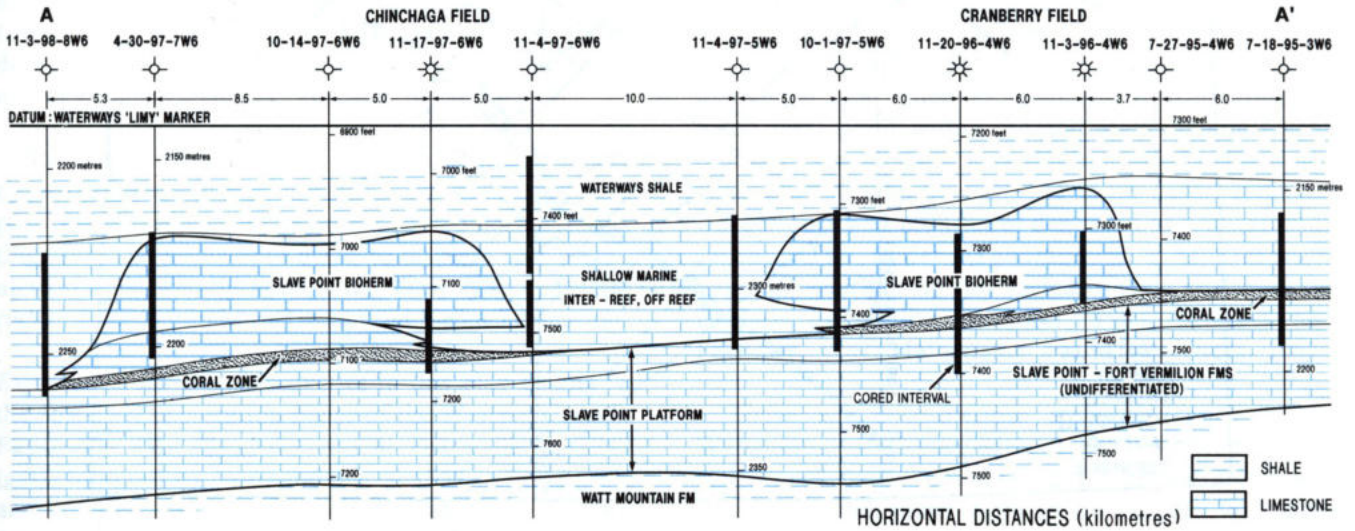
A

CHINCHAGA FIELD

CRANBERRY FIELD

A'

11-3-98-8W6

4-30-97-7W6

10-14-97-6W6

11-17-97-6W6

11-4-97-6W6

11-4-97-5W6

10-1-97-5W6

11-20-96-4W6

11-3-96-4W6

7-27-95-4W6

7-18-95-3W6

5.3

8.5

5.0

5.0

10.0

5.0

6.0

6.0

3.7

6.0

DATUM : WATERWAYS 'LIMY' MARKER

6900 feet

7200 feet

7300 feet

2200 metres

2150 metres

7000 feet

7400 feet

WATERWAYS SHALE

7300 feet

2150 metres

7000

7300

7300 feet

7400

SLAVE POINT BIOHERM

7100

SHALLOW MARINE

INTER - REEF, OFF REEF

2300 metres

SLAVE POINT BIOHERM

7500

7400

CORAL ZONE

2250

2200

7100

7400

7500

CORAL ZONE

7400

SLAVE POINT - FORT VERMILION FMS (UNDIFFERENTIATED)

2200

7200

SLAVE POINT PLATFORM

CORED INTERVAL

7500

7600

7500

7200

2350

7500

WATT MOUNTAIN FM

SHALE

LIMESTONE

HORIZONTAL DISTANCES (kilometres)